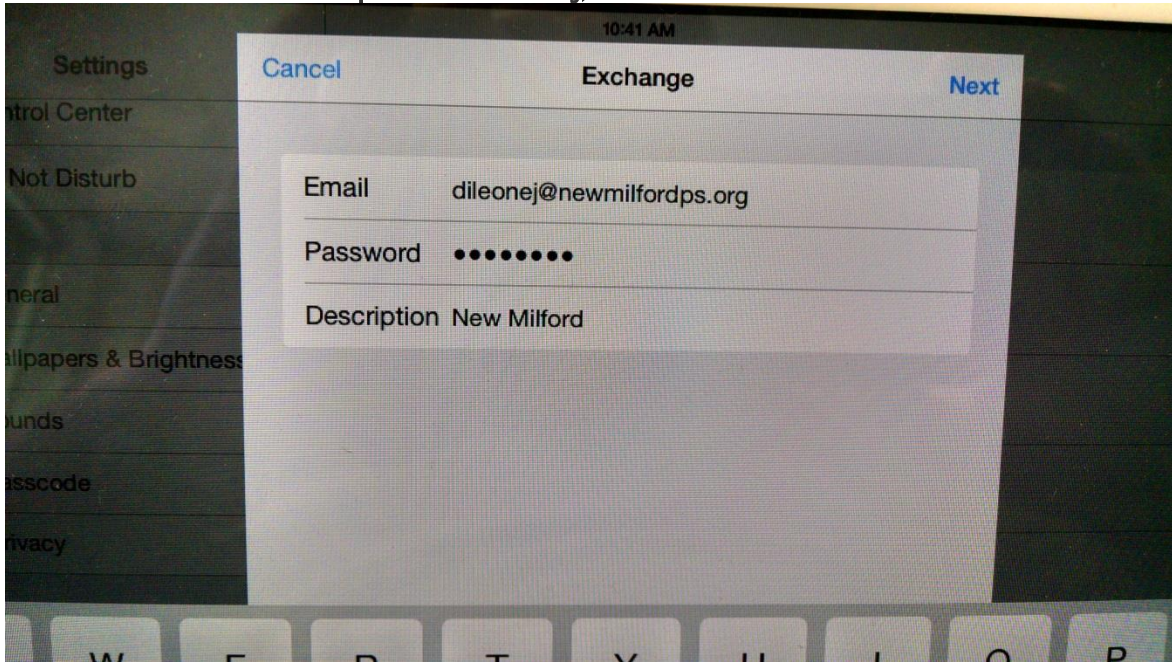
10:41 AM

Settings

ntrol Center

Not Disturb

neral

allpapers & Brightness

unds

sscode

ivacy

Cancel

Exchange

Next

Email dileonej@newmilfordps.org

Password ••••••••

Description New Milford

W E R T Y U I O P